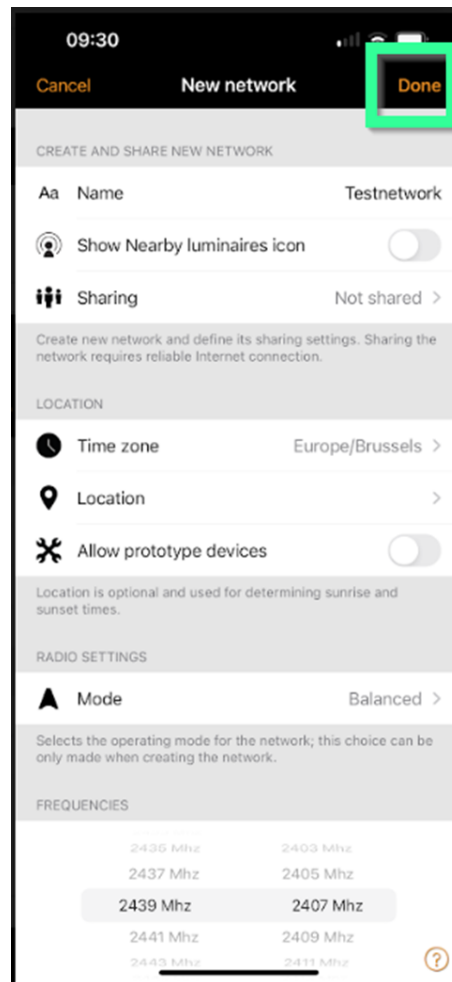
09:30

Cancel New network Done

CREATE AND SHARE NEW NETWORK

Aa Name Testnetwork

Show Nearby luminaires icon

Sharing Not shared >

Create new network and define its sharing settings. Sharing the network requires reliable Internet connection.

LOCATION

Time zone Europe/Brussels >

Location >

Allow prototype devices

Location is optional and used for determining sunrise and sunset times.

RADIO SETTINGS

Mode Balanced >

Selects the operating mode for the network; this choice can be only made when creating the network.

FREQUENCIES

| | |
|---|---|
| 2435 Mhz | 2403 Mhz |
| 2437 Mhz | 2405 Mhz |
| 2439 Mhz | 2407 Mhz |
| 2441 Mhz | 2409 Mhz |
| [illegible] | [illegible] |

?